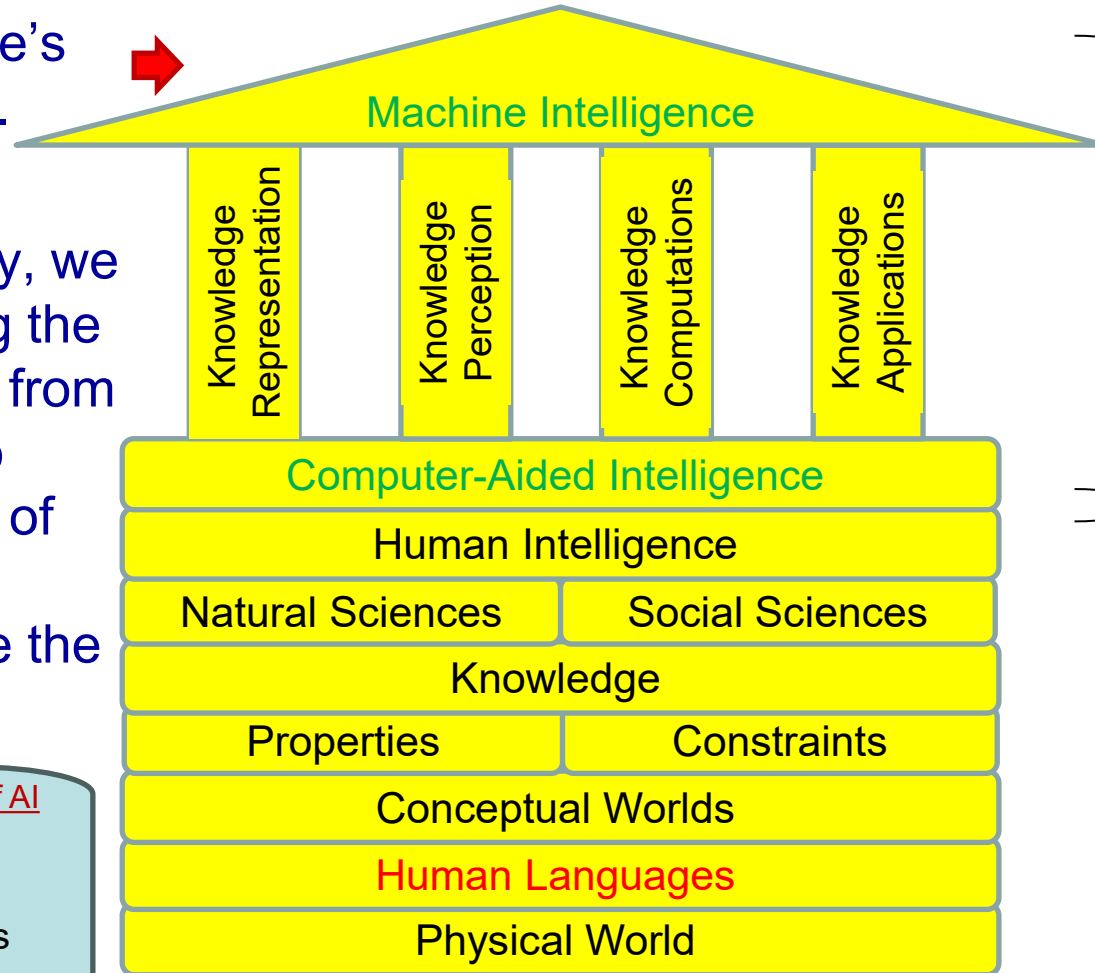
e's

y, we
g the
from
of
e the

f AI

s

Machine Intelligence

Knowledge Representation

Knowledge Perception

Knowledge Computations

Knowledge Applications

Computer-Aided Intelligence

Human Intelligence

Natural Sciences | Social Sciences

Knowledge

Properties | Constraints

Conceptual Worlds

Human Languages

Physical World